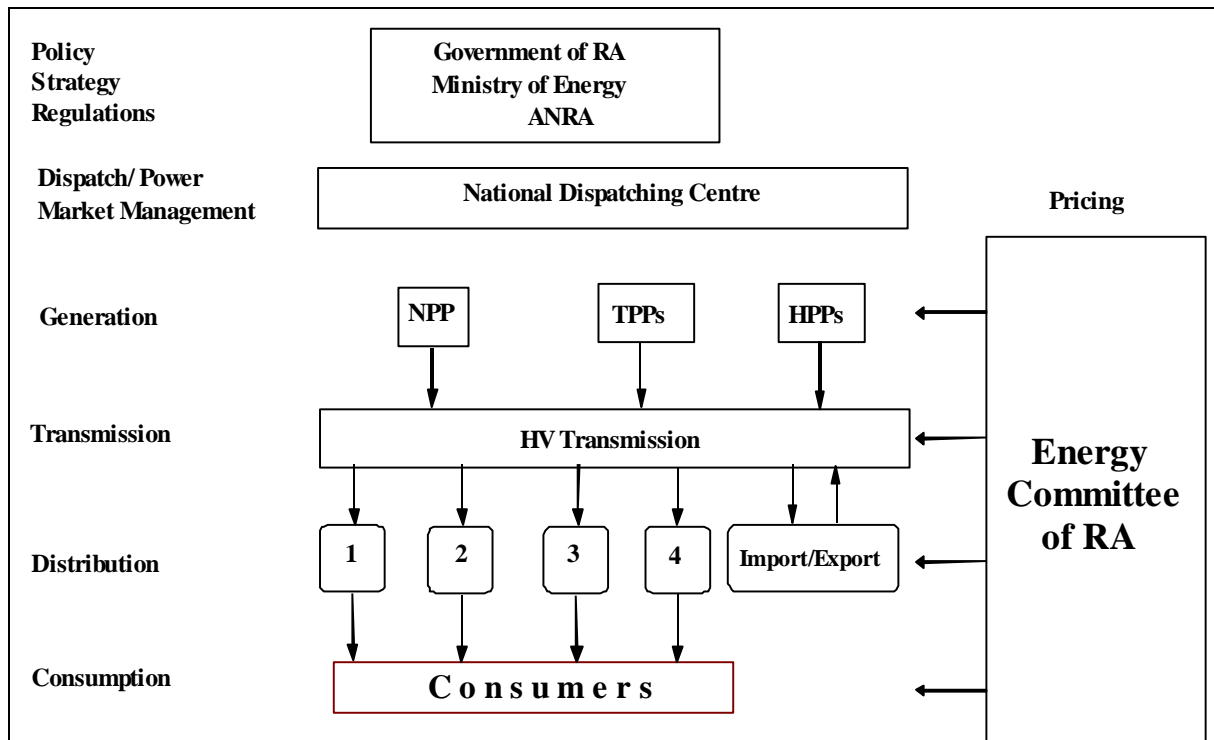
Policy
Strategy
Regulations

Government of RA
Ministry of Energy
ANRA

Dispatch/ Power
Market Management

National Dispatching Centre

Pricing

Generation

NPP

TPPs

HPPs

Transmission

HV Transmission

Energy
Committee
of RA

Distribution

1

2

3

4

Import/Export

Consumption

Consumers